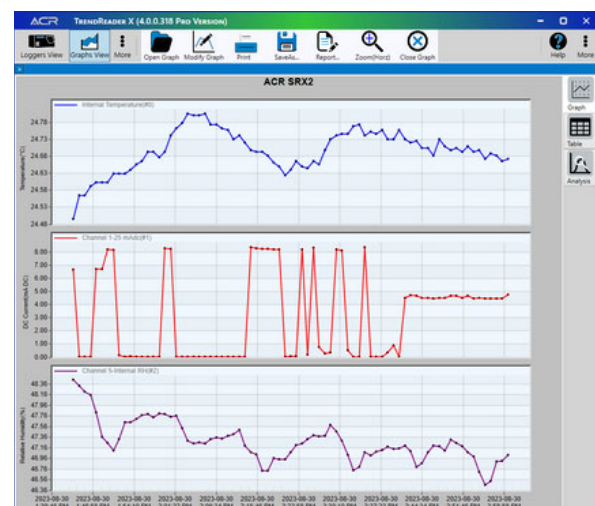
ACR TrendReader X (4.0.0.318 Pro Version)

Loggers View
Graphs View
More
Open Graph
Modify Graph
Print
SaveAs...
Report...
Zoom(Horiz)
Close Graph
Help
More

ACR SRX2

Graph
Table
Analysis

Internal Temperature(#0)

Temperature(°C)
24.78
24.73
24.68
24.63
24.58
24.53
24.48

Channel 1-25 mAdc(#1)

DC Current(mA DC)
9.00
8.00
7.00
6.00
5.00
4.00
3.00
2.00
1.00
0.00

Channel 5-Internal RH(#2)

Relative Humidity(%)
48.36
48.16
47.96
47.76
47.56
47.36
47.16
46.96
46.76
46.56
46.36

2023-08-30
2023-08-30
2023-08-30
2023-08-30
2023-08-30
2023-08-30
2023-08-30
2023-08-30
2023-08-30
2023-08-30
2023-08-30
2023-08-30
2023-08-30